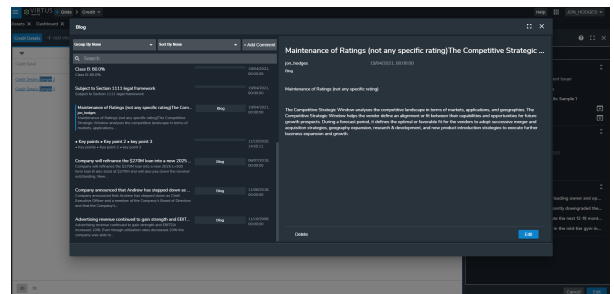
VIRTUS Grids > Create

Help JON_HODGES

Details X Dashboard X

Credit Details

Blog

Group By None Sort By None + Add Comment

Q Search

Class B: 00.0% 10/04/2021 00:00:00
Class B 00.0%

Subject to Section 1111 legal framework 10/04/2021 00:00:00
Subject to Section 1111 legal framework

Maintenance of Ratings (not any specific rating)The Com... Blog 10/04/2021 00:00:00
jon_hodges
Maintenance of Ratings (not any specific rating)The Competitive Strategic Window analyses the competitive landscape in terms of markets, applications...

• Key points • Key point 2 • Key point 3 11/10/2020 14:02:12
• Key points • Key point 2 • Key point 3

Company will refinance the $270M loan into a new 2025... Blog 09/07/2020 00:00:00
Company will refinance the $270M loan into a new 2025 term loan B also sized at $270M and will also pass down the issuer outstanding...

Company announced that Andrew has stepped down as... Blog 11/06/2020 00:00:00
Company announced that Andrew has stepped down as Chief Executive Officer and a member of the Company's Board of Directors and that the Company's...

Advertising revenue continued to gain strength and EBIT... Blog 11/10/2020 00:00:00
Advertising revenue continued to gain strength and EBITDA increased 14%. Even through utilization rates decreased 19% the company was able to...

Maintenance of Ratings (not any specific rating)The Competitive Strategic ...

jon_hodges 10/04/2021, 00:00:00
Blog

Maintenance of Ratings (not any specific rating)

The Competitive Strategic Window analyses the competitive landscape in terms of markets, applications, and geographies. The Competitive Strategic Window helps the vendor define an alignment or fit between their capabilities and opportunities for future growth prospects. During a forecast period, it defines the optimal or favorable fit for the vendors to adopt successive merger and acquisition strategies, geography expansion, research & development, and new product introduction strategies to execute further business expansion and growth.

Delete Edit

Cancel Edit